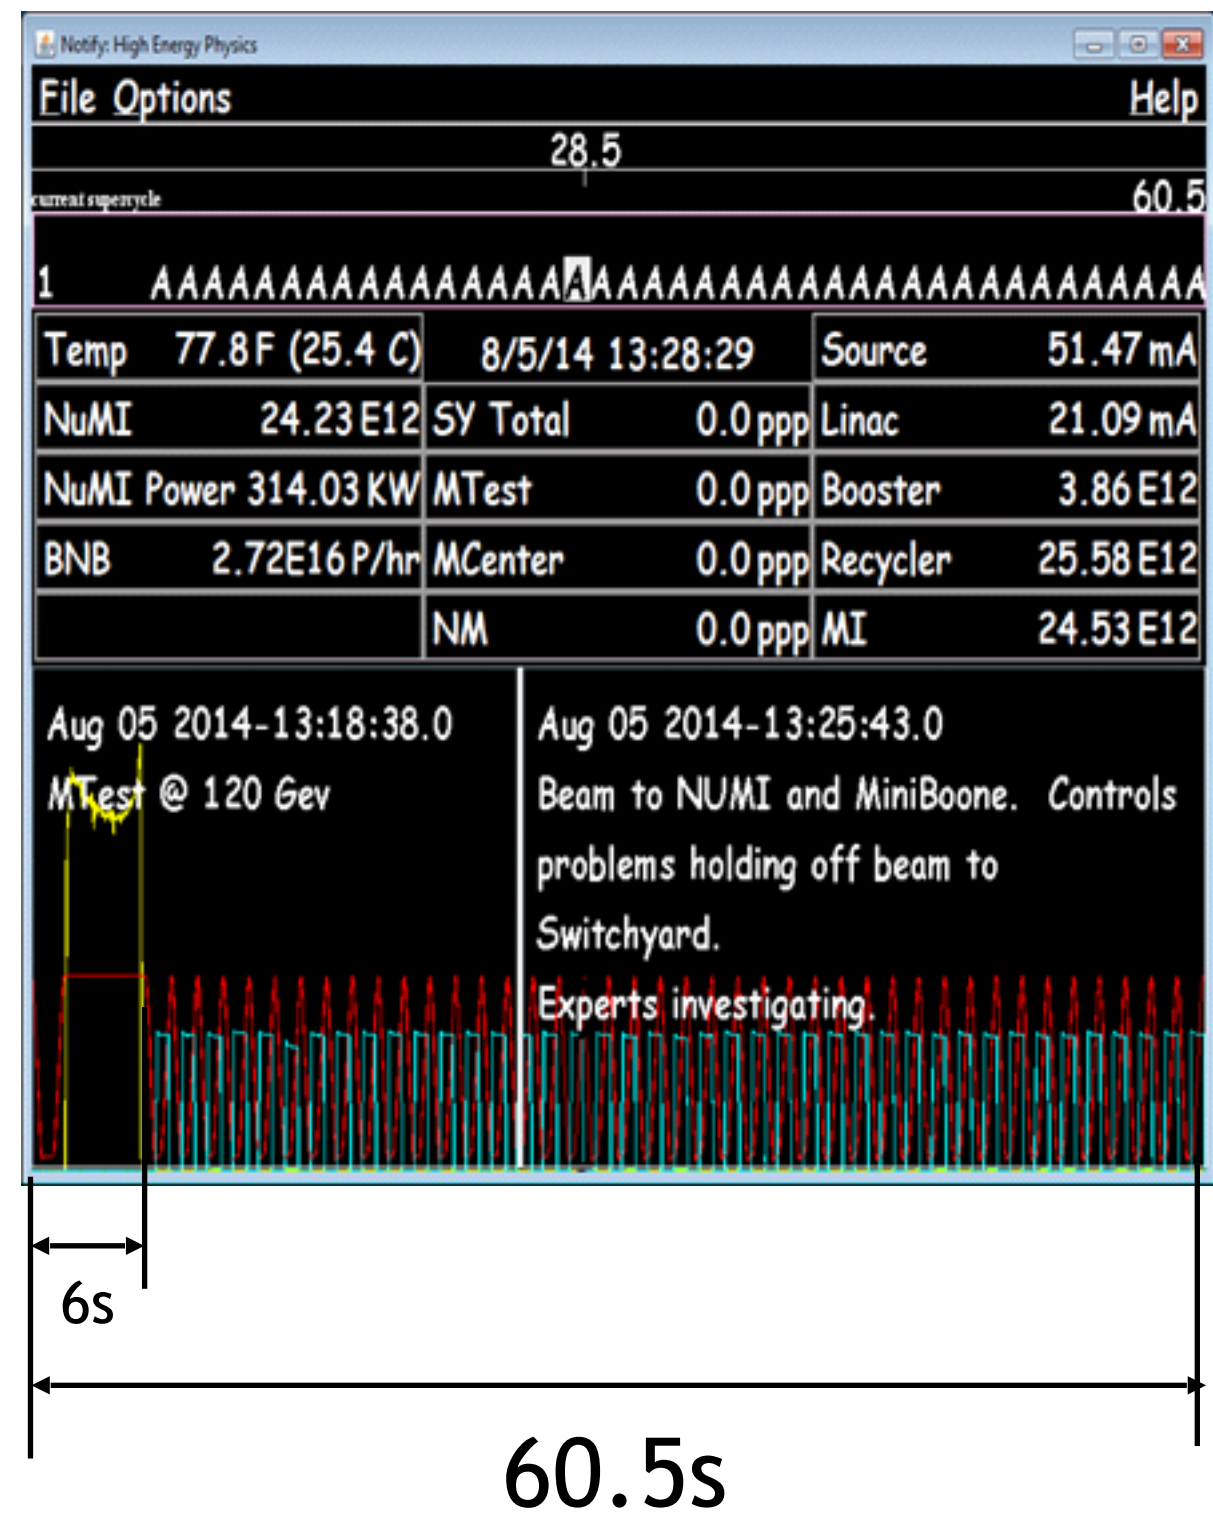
Notify: High Energy Physics

File Options Help

28.5

current supercycle 60.5

1 AAAAAAAAAAAAAAAAAAAAAAAAAAAAAAAAAAAAAAAAA

| Temp 77.8 F (25.4 C) | 8/5/14 13:28:29 | Source 51.47 mA |
|---|---|---|
| NuMI 24.23 E12 | SY Total 0.0 ppp | Linac 21.09 mA |
| NuMI Power 314.03 KW | MTest 0.0 ppp | Booster 3.86 E12 |
| BNB 2.72E16 P/hr | MCenter 0.0 ppp | Recycler 25.58 E12 |
| | NM 0.0 ppp | MI 24.53 E12 |

Aug 05 2014-13:18:38.0
MTest @ 120 Gev

Aug 05 2014-13:25:43.0
Beam to NUMI and MiniBoone. Controls problems holding off beam to Switchyard.
Experts investigating.

6s

60.5s